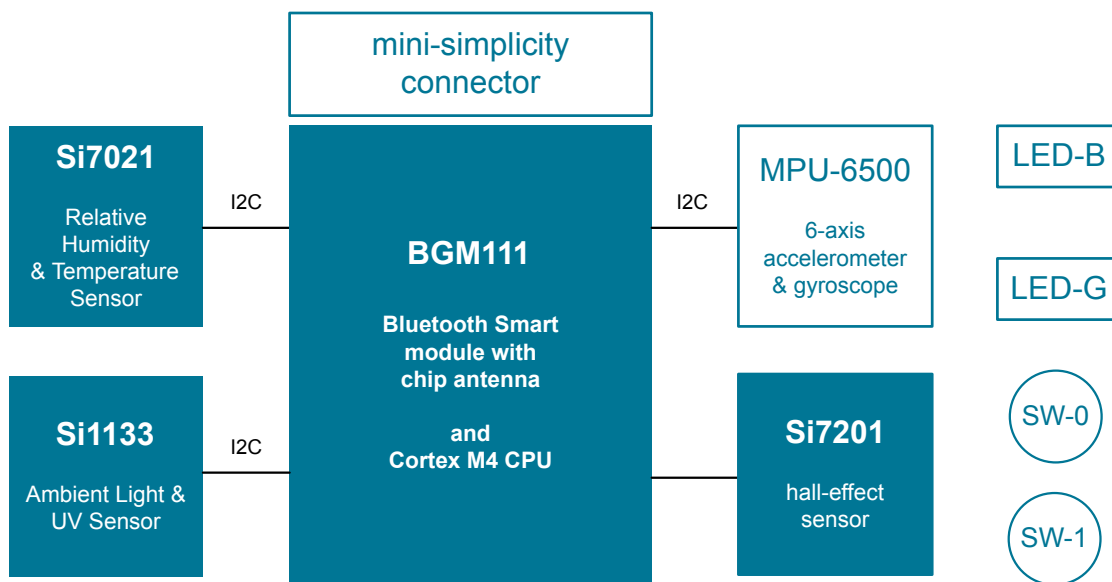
mini-simplicity connector

Si7021

Relative Humidity & Temperature Sensor

I2C

BGM111

Bluetooth Smart module with chip antenna

and Cortex M4 CPU

I2C

MPU-6500

6-axis accelerometer & gyroscope

LED-B

LED-G

Si1133

Ambient Light & UV Sensor

I2C

Si7201

hall-effect sensor

SW-0

SW-1